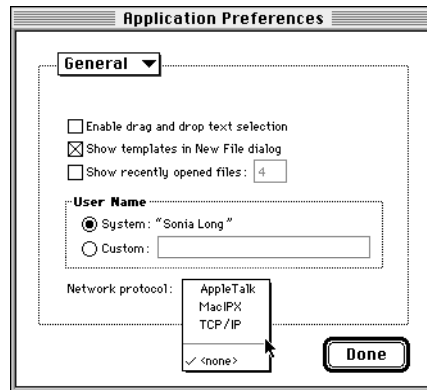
Application Preferences

General

Enable drag and drop text selection
Show templates in New File dialog
Show recently opened files: 4

User Name
System: "Sonia Long"
Custom:

Network protocol:
AppleTalk
MacIPX
TCP/IP
✓ <none>

Done